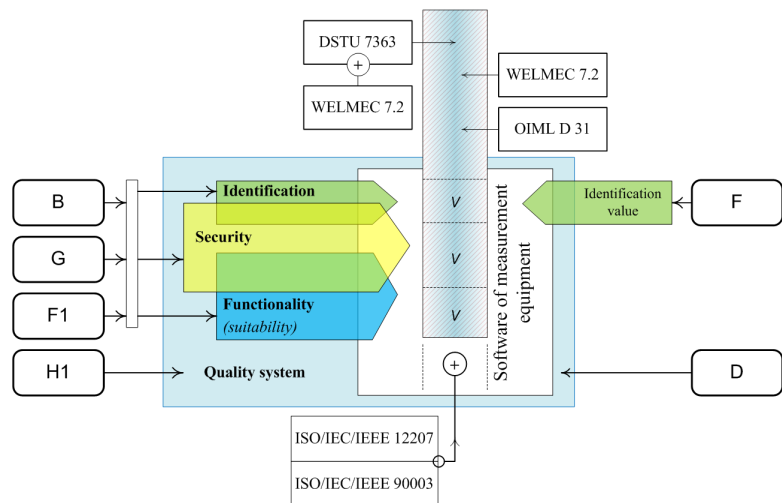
DSTU 7363

+

WELMEC 7.2

WELMEC 7.2

OIML D 31

B

G

F1

H1

Identification

Security

Functionality

(suitability)

Quality system

V

V

V

+

Software of measurement equipment

Identification value

F

D

ISO/IEC/IEEE 12207

ISO/IEC/IEEE 90003